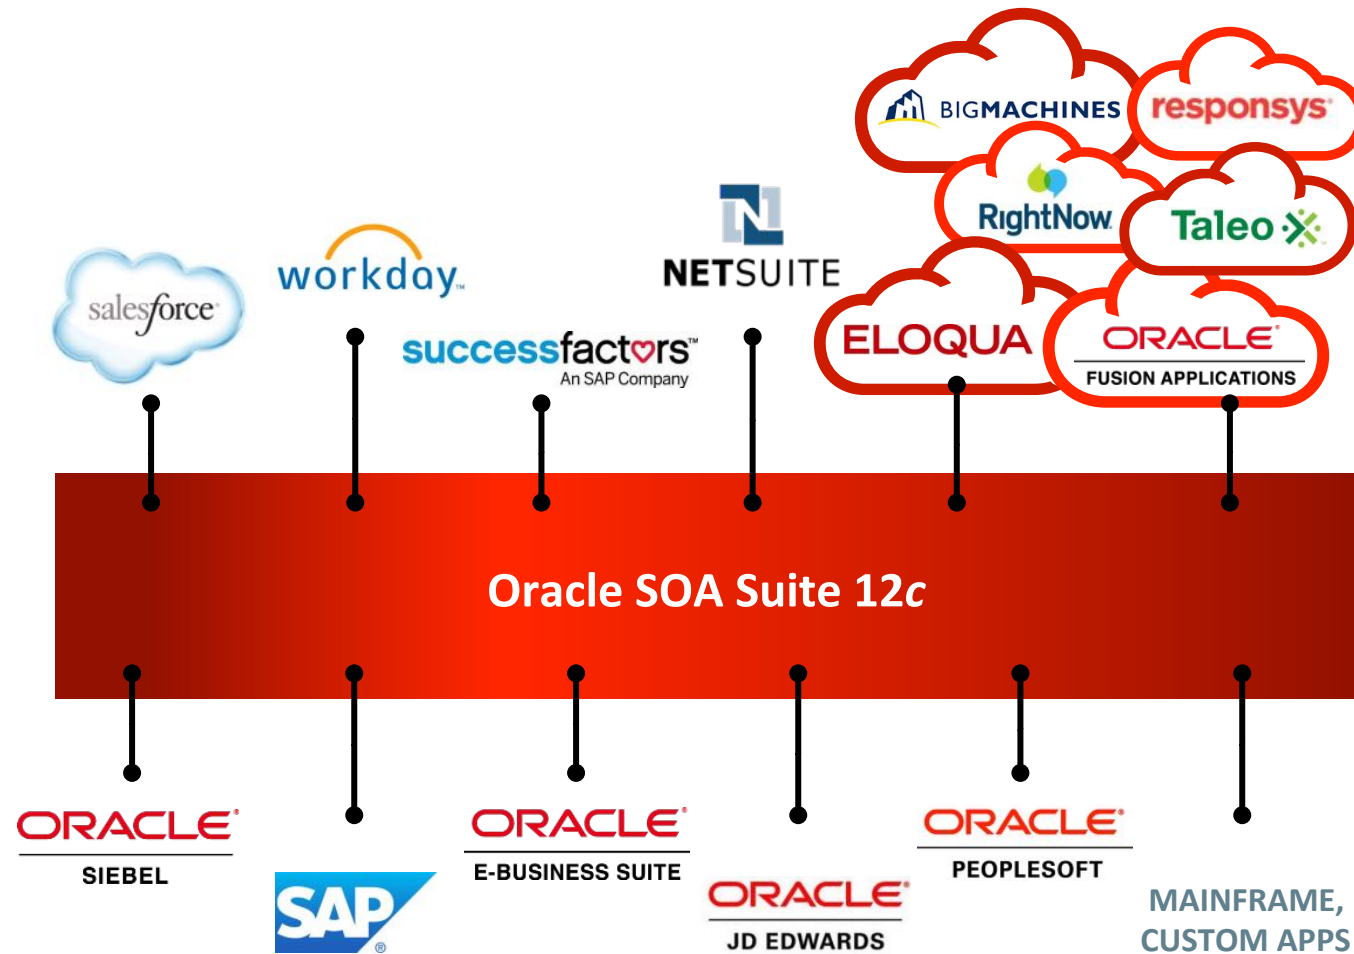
BIGMACHINES
responsys
RightNow
Taleo
ELOQUA
ORACLE
FUSION APPLICATIONS

salesforce
workday.
successfactors
An SAP Company
NETSUITE

Oracle SOA Suite 12c

ORACLE
SIEBEL

SAP

ORACLE
E-BUSINESS SUITE

ORACLE
JD EDWARDS

ORACLE
PEOPLESOFT

MAINFRAME,
CUSTOM APPS